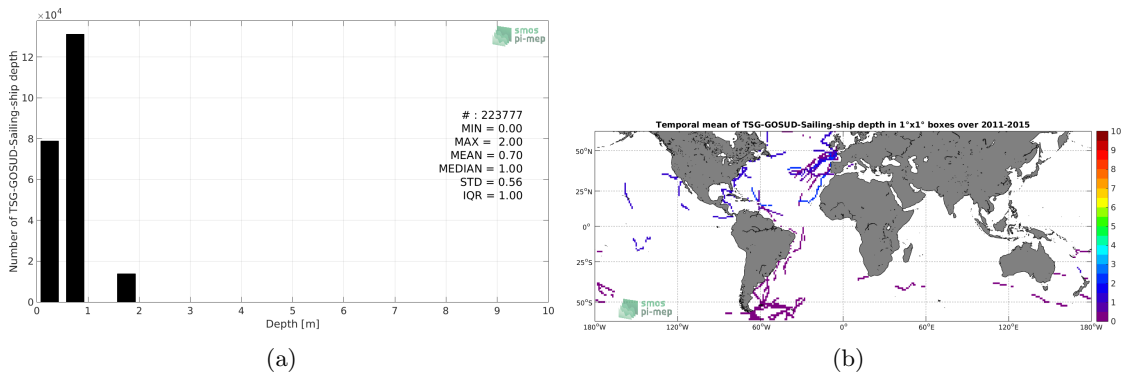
$\times10^4$

smos pi-mep

Number of TSG-GOSUD-Sailing-ship depth

12
10
8
6
4
2
0

# : 223777
MIN = 0.00
MAX = 2.00
MEAN = 0.70
MEDIAN = 1.00
STD = 0.56
IQR = 1.00

0 1 2 3 4 5 6 7 8 9 10

Depth [m]

(a)

Temporal mean of TSG-GOSUD-Sailing-ship depth in 1°x1° boxes over 2011-2015

50°N
25°N
0°
25°S
50°S

180°W 120°W 60°W 0° 60°E 120°E 180°W

smos pi-mep

10
9
8
7
6
5
4
3
2
1
0

(b)